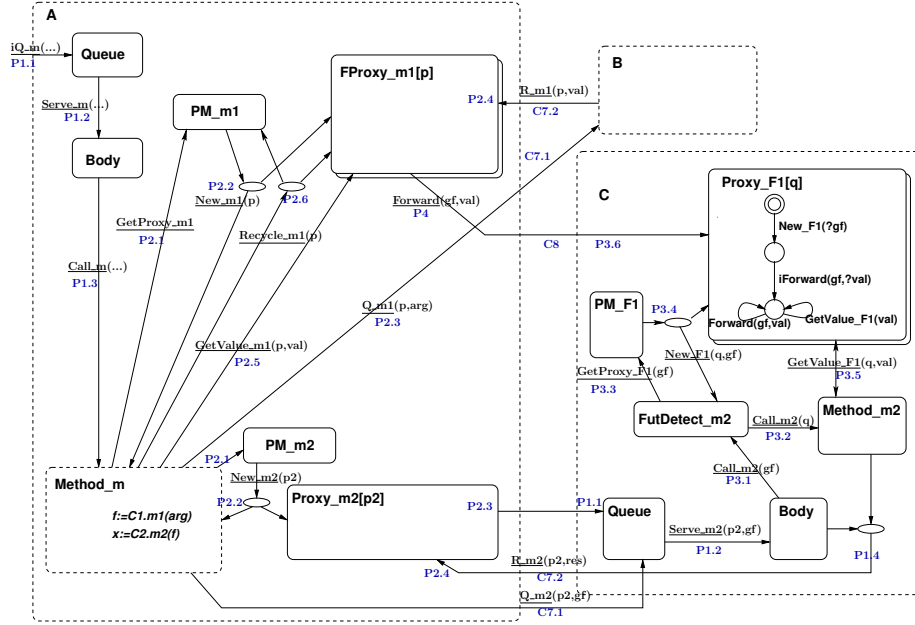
A

iQ_m(...)
P1.1
Queue
Serve_m(...)
P1.2
Body
PM_m1
FProxy_m1[p]
R_m1(p,val)
P2.4
C7.2
B
C7.1
P2.2
New_m1(p)
P2.6
GetProxy_m1
P2.1
Recycle_m1(p)
Forward(gf,val)
P4
C8
P3.6
C
Proxy_F1[q]
New_F1(?gf)
iForward(gf,?val)
Forward(gf,val)
GetValue_F1(val)
Call_m(...)
P1.3
Q_m1(p,arg)
P2.3
PM_F1
P3.4
GetValue_m1(p,val)
P2.5
New_F1(q,gf)
GetProxy_F1(gf)
P3.3
GetValue_F1(q,val)
P3.5
FutDetect_m2
Call_m2(q)
P3.2
Method_m2
PM_m2
P2.1
New_m2(p2)
Method_m
P2.2
Proxy_m2[p2]
Call_m2(gf)
P3.1
P2.3
P1.1
Queue
Body
f:=C1.m1(arg)
x:=C2.m2(f)
Serve_m2(p2,gf)
P1.2
P1.4
R_m2(p2,res)
P2.4
C7.2
Q_m2(p2,gf)
C7.1